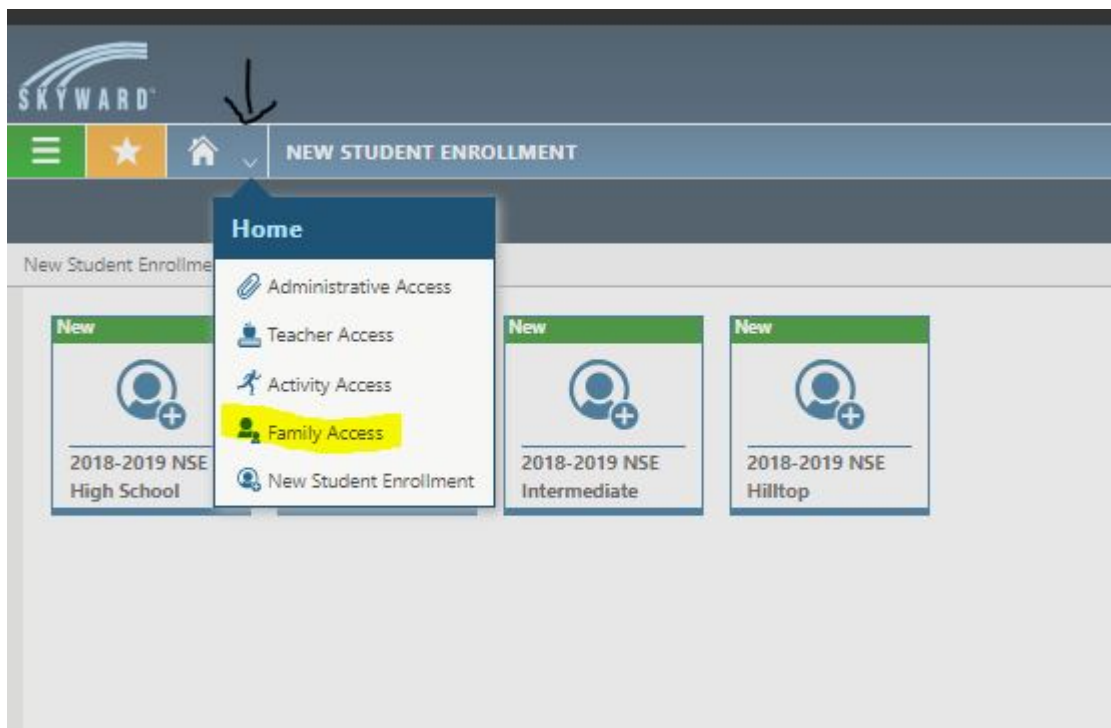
SKYWARD

NEW STUDENT ENROLLMENT

Home

New Student Enrollme

Administrative Access

Teacher Access

Activity Access

Family Access

New Student Enrollment

New

2018-2019 NSE
High School

New

2018-2019 NSE
Intermediate

New

2018-2019 NSE
Hilltop